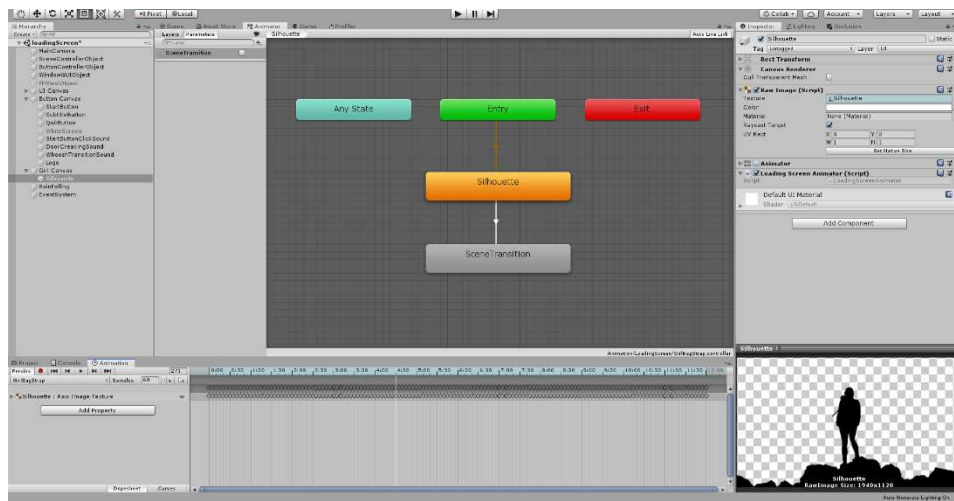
Pivot Local

Collab Account Layers Layout

Hierarchy
Create All
loadingScreen*
MainCamera
SceneControllerObject
ButtonControllerObject
WindowGUIObject
FPSinitObject
LS Canvas
Button Canvas
StartButton
SubtButton
QuitButton
WhiteScreen
StartButtonClickSound
DoorCreakingSound
WhooshTransitionSound
Logo
Girl Canvas
Silhouette
RainFalling
EventSystem

Scene Asset Store Animator Game Profiler
Layers Parameters
Silhouette
Auto Live Link
SceneTransition

Any State
Entry
Exit
Silhouette
SceneTransition

Animation/LoadingScreen/GirlBegStrap.controller

Inspector Lighting Occlusion
Silhouette
Static
Tag Untagged
Layer UI
Rect Transform
Canvas Renderer
Cull Transparent Mesh
Raw Image (Script)
Texture
Silhouette
Color
Material
None (Material)
Raycast Target
UV Rect
X 0
Y 0
W 1
H 1
Set Native Size
Animator
Loading Screen Animator (Script)
Script
LoadingScreenAnimator
Default UI Material
Shader UI/Default
Add Component

Project Console Animation
Preview
GirlBegStrap
Samples 60
Silhouette : Raw Image.Texture
Add Property
Dopesheet Curves

Silhouette
Silhouette
RawImage Size: 1940x1120
Auto Generate Lighting On